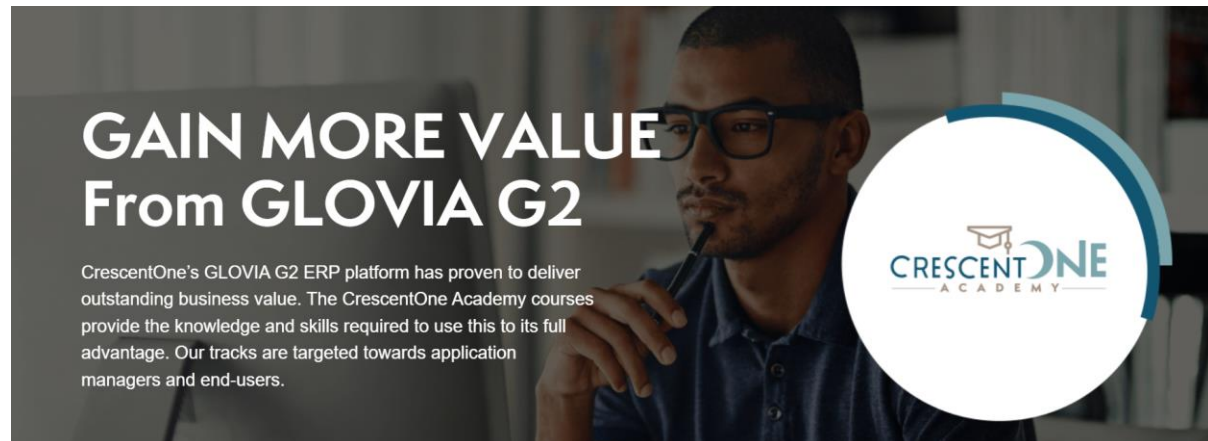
GAIN MORE VALUE
From GLOVIA G2

CrescentOne's GLOVIA G2 ERP platform has proven to deliver outstanding business value. The CrescentOne Academy courses provide the knowledge and skills required to use this to its full advantage. Our tracks are targeted towards application managers and end-users.

CRESCENT ONE
ACADEMY